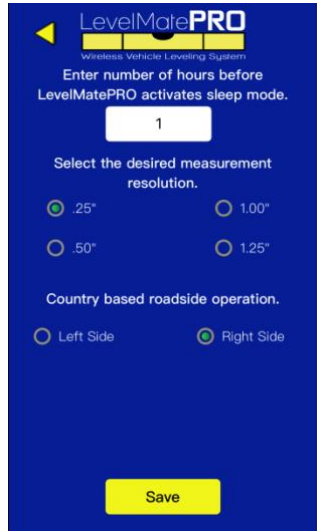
LevelMatePRO
Wireless Vehicle Leveling System

Enter number of hours before LevelMatePRO activates sleep mode.

1

Select the desired measurement resolution.

.25"
1.00"
.50"
1.25"

Country based roadside operation.

Left Side
Right Side

Save